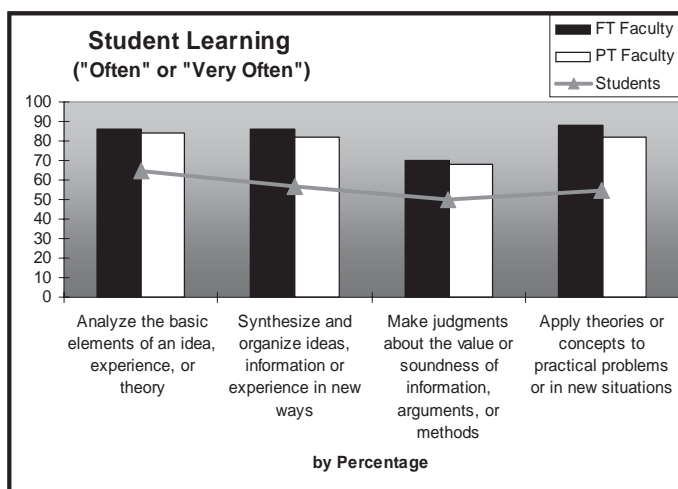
Student Learning
("Often" or "Very Often")

FT Faculty
PT Faculty
Students

100
90
80
70
60
50
40
30
20
10
0

Analyze the basic elements of an idea, experience, or theory

Synthesize and organize ideas, information or experience in new ways

Make judgments about the value or soundness of information, arguments, or methods

Apply theories or concepts to practical problems or in new situations

by Percentage